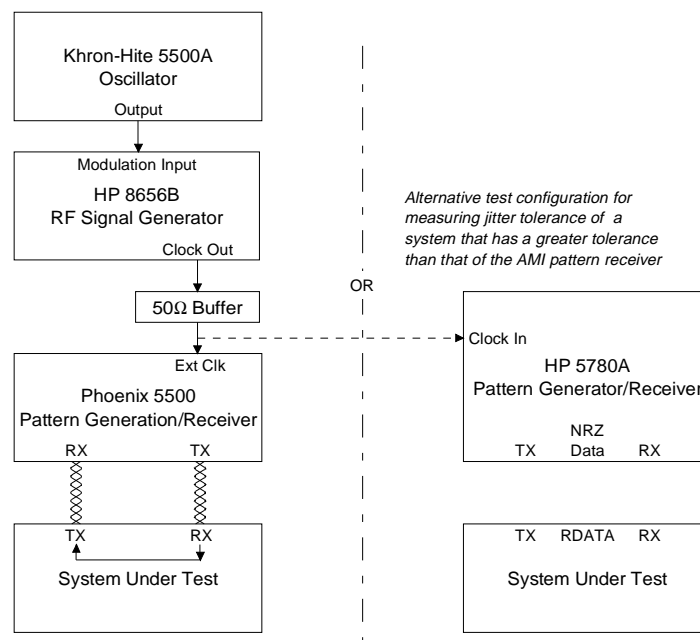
Khron-Hite 5500A
Oscillator

Output

Modulation Input

HP 8656B
RF Signal Generator

Clock Out

$50\Omega$ Buffer

Ext Clk

Phoenix 5500
Pattern Generation/Receiver

RX

TX

TX

RX

System Under Test

OR

Alternative test configuration for measuring jitter tolerance of a system that has a greater tolerance than that of the AMI pattern receiver

Clock In

HP 5780A
Pattern Generator/Receiver

TX

NRZ
Data

RX

TX

RDATA

RX

System Under Test